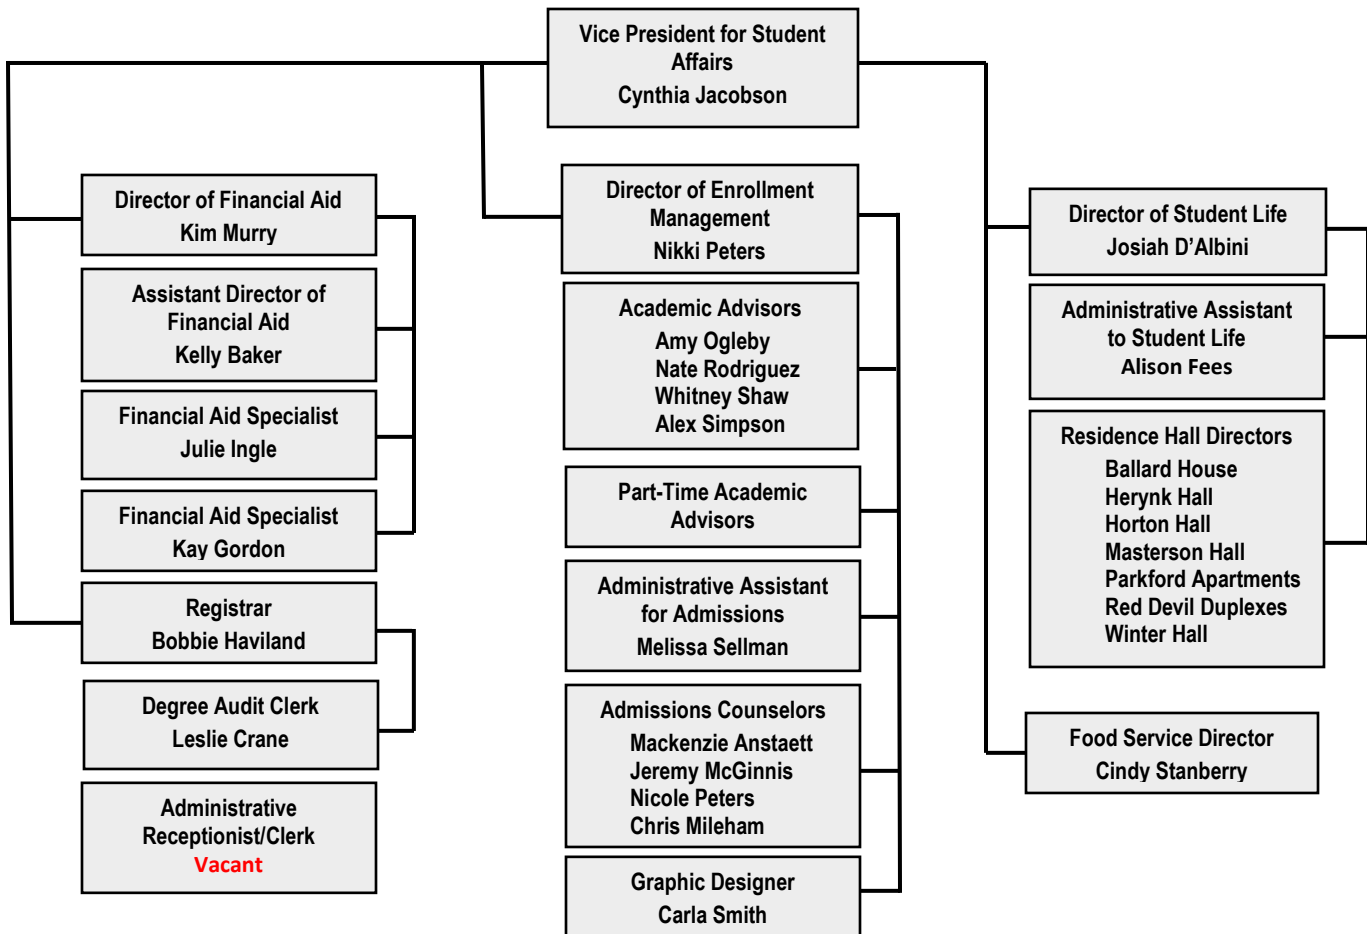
Vice President for Student Affairs
Cynthia Jacobson

Director of Financial Aid
Kim Murry

Assistant Director of Financial Aid
Kelly Baker

Financial Aid Specialist
Julie Ingle

Financial Aid Specialist
Kay Gordon

Registrar
Bobbie Haviland

Degree Audit Clerk
Leslie Crane

Administrative Receptionist/Clerk
Vacant

Director of Enrollment Management
Nikki Peters

Academic Advisors
Amy Ogleby
Nate Rodriguez
Whitney Shaw
Alex Simpson

Part-Time Academic Advisors

Administrative Assistant for Admissions
Melissa Sellman

Admissions Counselors
Mackenzie Anstaett
Jeremy McGinnis
Nicole Peters
Chris Mileham

Graphic Designer
Carla Smith

Director of Student Life
Josiah D'Albini

Administrative Assistant to Student Life
Alison Fees

Residence Hall Directors
Ballard House
Herynk Hall
Horton Hall
Masterson Hall
Parkford Apartments
Red Devil Duplexes
Winter Hall

Food Service Director
Cindy Stanberry